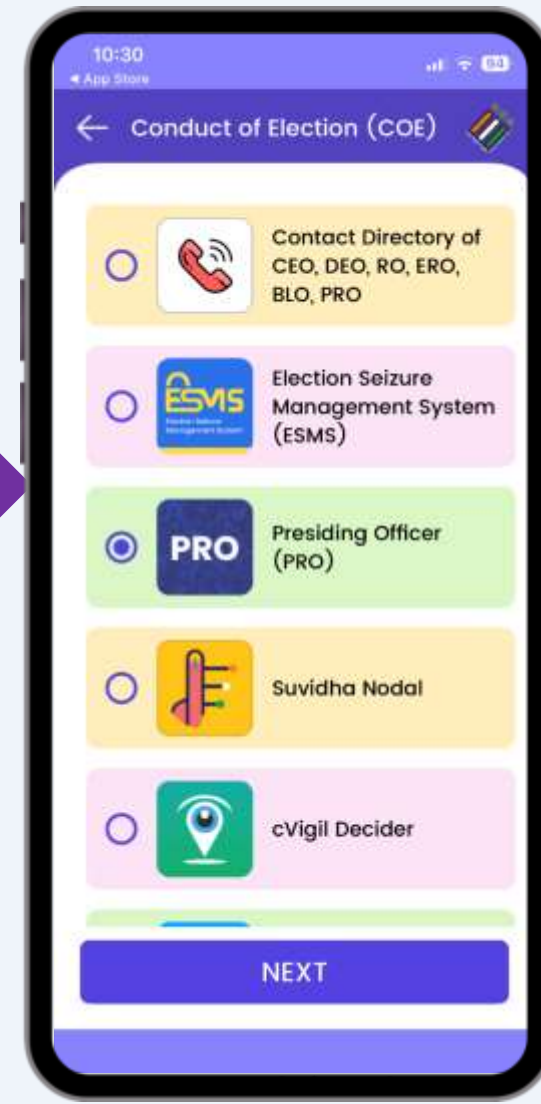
10:30
◀ App Store

← Conduct of Election (COE)

Contact Directory of CEO, DEO, RO, ERO, BLO, PRO

ESMS
Election Seizure Management System (ESMS)

PRO
Presiding Officer (PRO)

Suvidha Nodal

cVigil Decider

NEXT